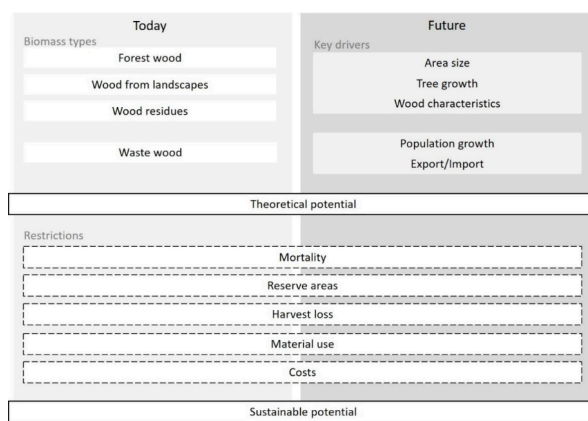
Today

Biomass types

Forest wood

Wood from landscapes

Wood residues

Waste wood

Future

Key drivers

Area size

Tree growth

Wood characteristics

Population growth

Export/Import

Theoretical potential

Restrictions

Mortality

Reserve areas

Harvest loss

Material use

Costs

Sustainable potential